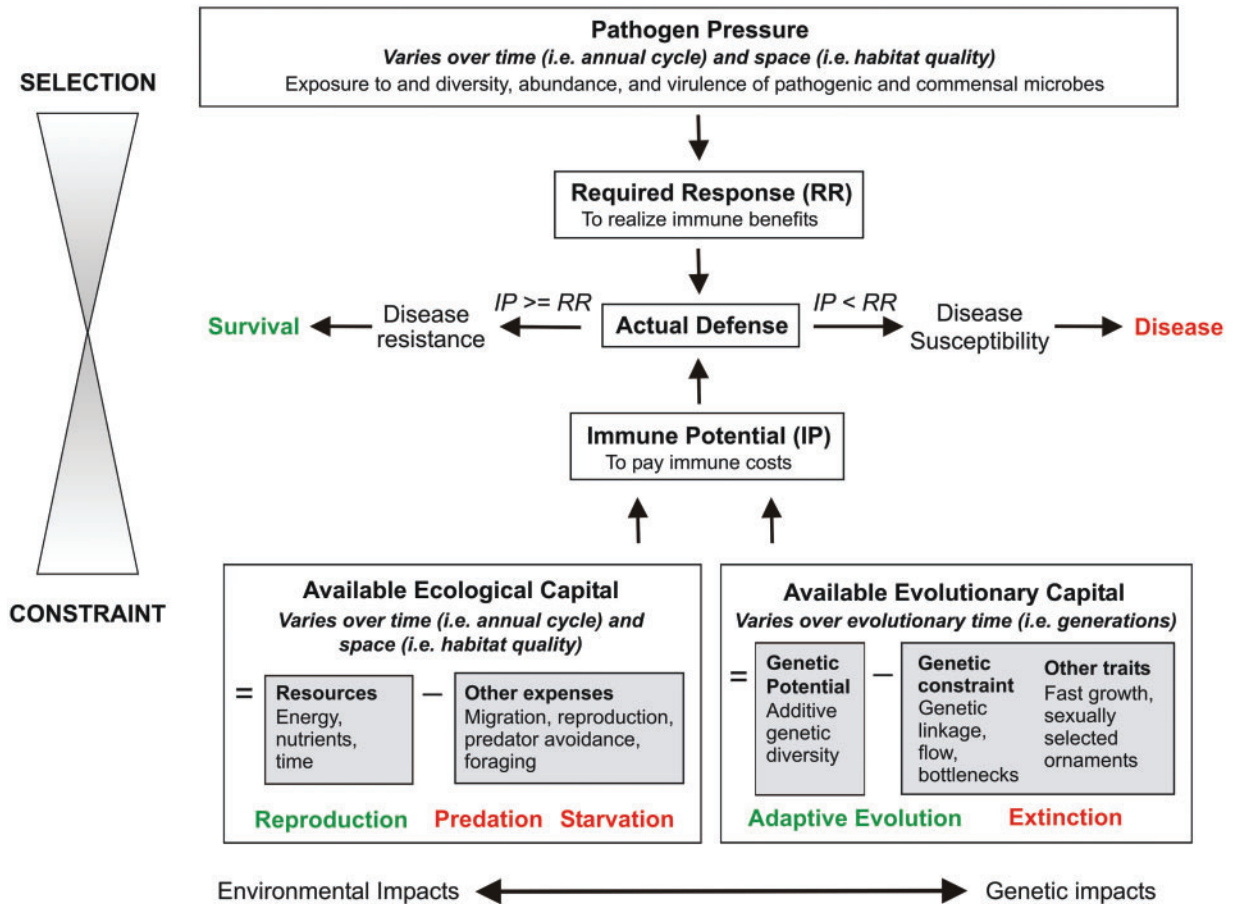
SELECTION

Pathogen Pressure
*Varies over time (i.e. annual cycle) and space (i.e. habitat quality)*
Exposure to and diversity, abundance, and virulence of pathogenic and commensal microbes

Required Response (RR)
To realize immune benefits

Survival
Disease resistance
IP >= RR
Actual Defense
IP < RR
Disease Susceptibility
Disease

Immune Potential (IP)
To pay immune costs

CONSTRAINT

Available Ecological Capital
*Varies over time (i.e. annual cycle) and space (i.e. habitat quality)*
= Resources
Energy, nutrients, time
– Other expenses
Migration, reproduction, predator avoidance, foraging

Reproduction Predation Starvation

Available Evolutionary Capital
*Varies over evolutionary time (i.e. generations)*
= Genetic Potential
Additive genetic diversity
– Genetic constraint
Genetic linkage, flow, bottlenecks
Other traits
Fast growth, sexually selected ornaments

Adaptive Evolution Extinction

Environmental Impacts Genetic impacts